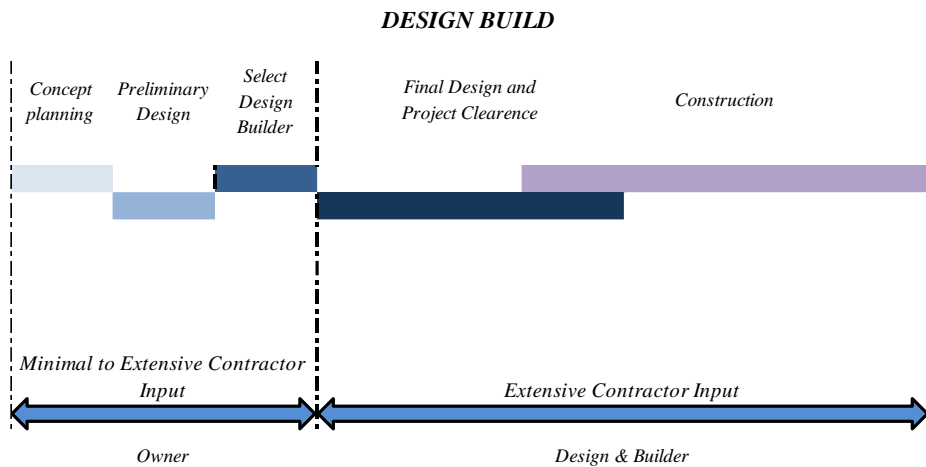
DESIGN BUILD

Concept planning

Preliminary Design

Select Design Builder

Final Design and Project Clearence

Construction

Minimal to Extensive Contractor Input

Extensive Contractor Input

Owner

Design & Builder